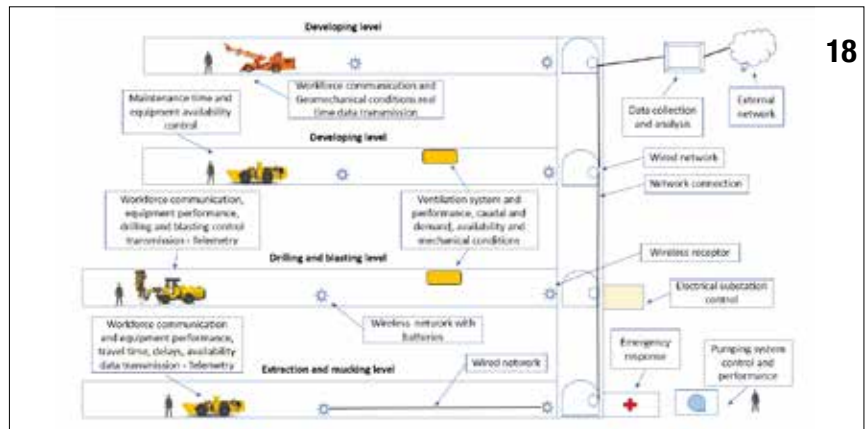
Developing level

18

Workforce communication and Geomechanical conditions real time data transmission

Data collection and analysis

External network

Maintenance time and equipment availability control

Developing level

Wired network

Network connection

Workforce communication, equipment performance, drilling and blasting control transmission - Telemetry

Ventilation system and performance, caudal and demand, availability and mechanical conditions

Wireless receptor

Drilling and blasting level

Electrical substation control

Wireless network with batteries

Workforce communication and equipment performance, travel time, delays, availability data transmission - Telemetry

Emergency response

Pumping system control and performance

Extraction and mucking level

Wired network